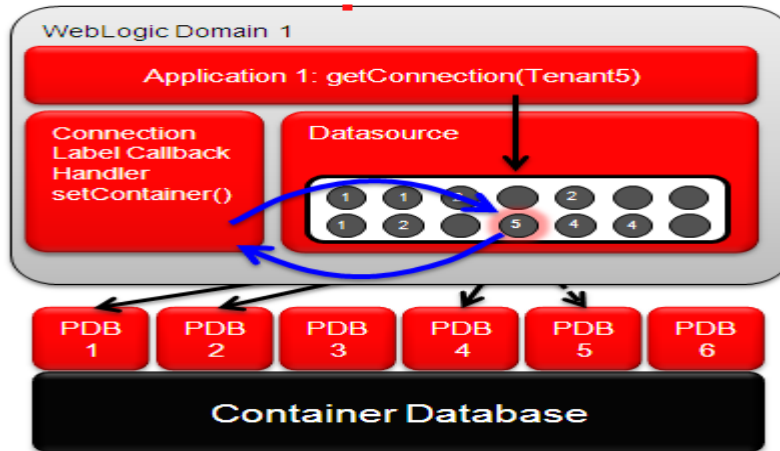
WebLogic Domain 1

Application 1: getConnection(Tenant5)

Connection Label Callback Handler setContainer()

Datasource

1 1 2 2

1 2 5 4 4

PDB 1

PDB 2

PDB 3

PDB 4

PDB 5

PDB 6

Container Database